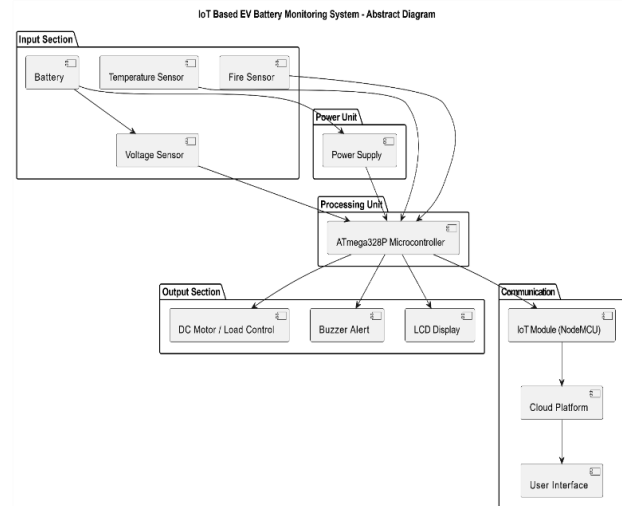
IoT Based EV Battery Monitoring System - Abstract Diagram

Input Section

Battery

Temperature Sensor

Fire Sensor

Voltage Sensor

Power Unit

Power Supply

Processing Unit

ATmega328P Microcontroller

Output Section

DC Motor / Load Control

Buzzer Alert

LCD Display

Communication

IoT Module (NodeMCU)

Cloud Platform

User Interface